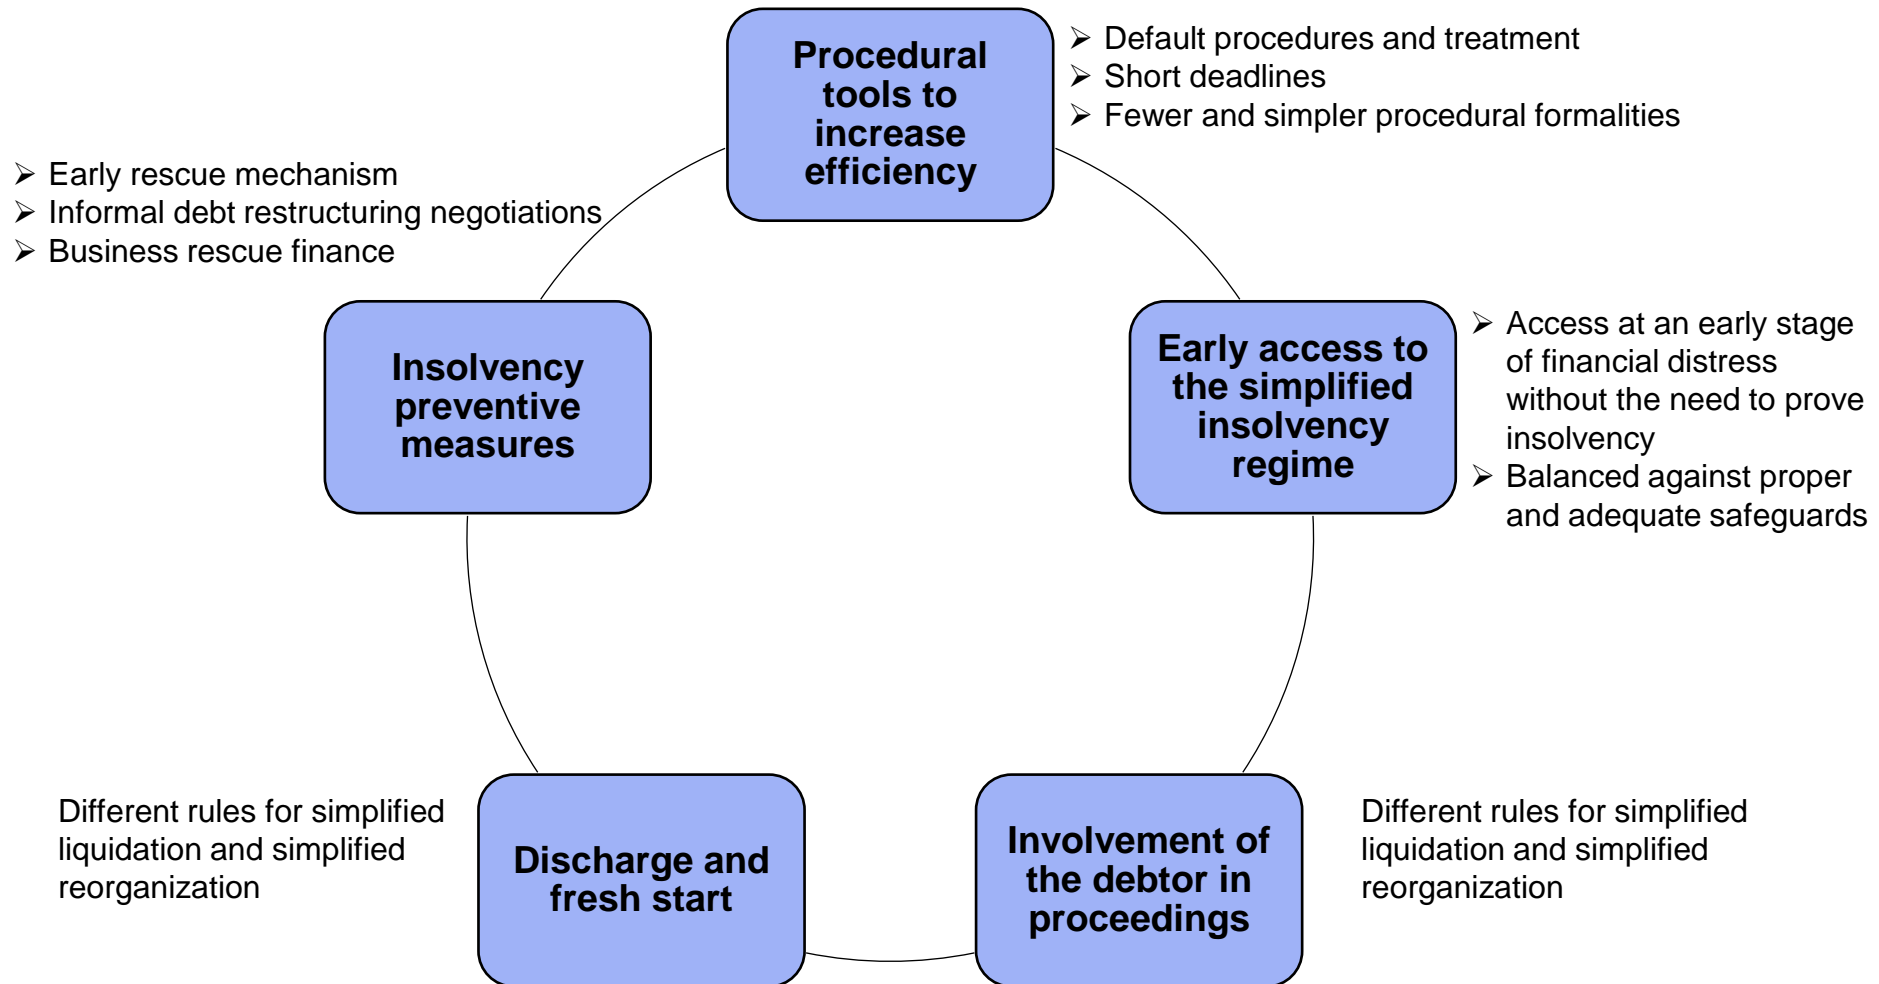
Procedural tools to increase efficiency

➢ Default procedures and treatment
➢ Short deadlines
➢ Fewer and simpler procedural formalities

➢ Early rescue mechanism
➢ Informal debt restructuring negotiations
➢ Business rescue finance

Insolvency preventive measures

Early access to the simplified insolvency regime

➢ Access at an early stage of financial distress without the need to prove insolvency
➢ Balanced against proper and adequate safeguards

Different rules for simplified liquidation and simplified reorganization

Discharge and fresh start

Involvement of the debtor in proceedings

Different rules for simplified liquidation and simplified reorganization